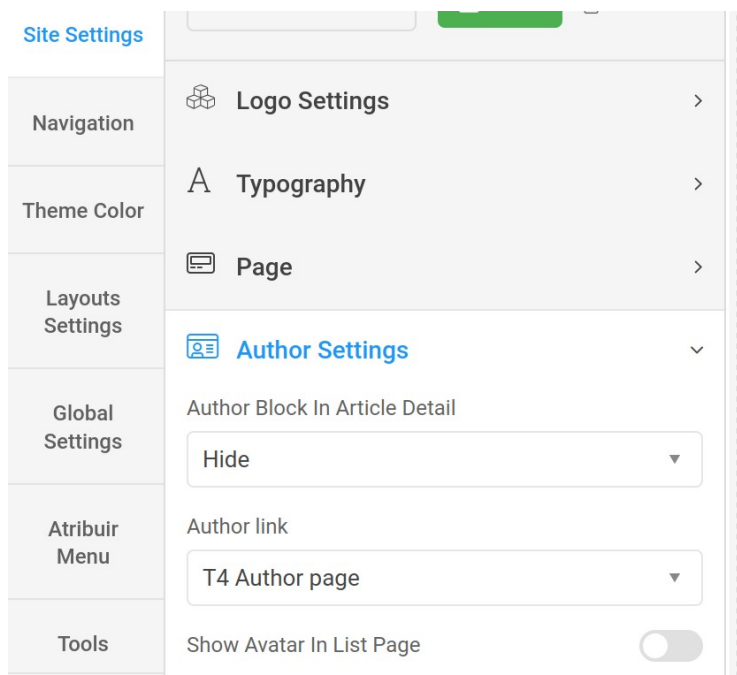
Site Settings

Navigation

Theme Color

Layouts Settings

Global Settings

Atribuir Menu

Tools

Logo Settings

A Typography

Page

Author Settings

Author Block In Article Detail

Hide

Author link

T4 Author page

Show Avatar In List Page